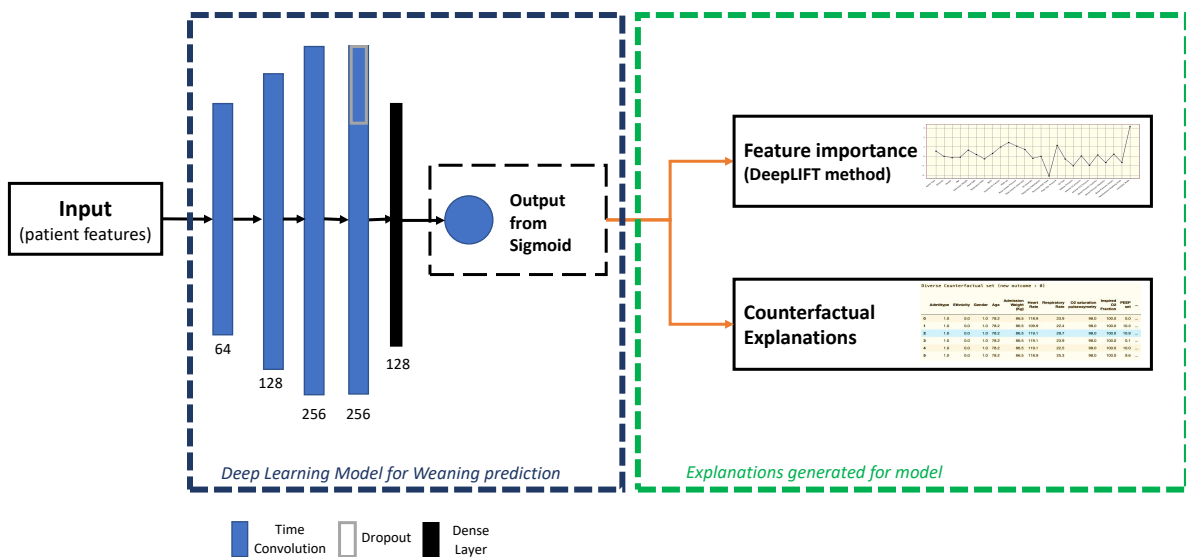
Input
(patient features)

64

128

256

256

128

Output from Sigmoid

Deep Learning Model for Weaning prediction

Feature importance
(DeepLIFT method)

Counterfactual Explanations

Diverse Counterfactual set (new outcome : 0)

| | Admittype | Ethnicity | Gender | Age | Admission Weight (Kg) | Heart Rate | Respiratory Rate | O2 saturation pulseoxymetry | Inspired O2 Fraction | PEEP set | ... |
|---|---|---|---|---|---|---|---|---|---|---|---|
| 0 | 1.0 | 0.0 | 1.0 | 78.2 | 86.5 | 116.9 | 23.6 | 99.0 | 100.0 | 5.0 | ... |
| 1 | 1.0 | 0.0 | 1.0 | 78.2 | 86.5 | 108.8 | 22.4 | 99.0 | 100.0 | 10.0 | ... |
| 2 | 1.0 | 0.0 | 1.0 | 78.2 | 86.5 | 119.1 | 28.7 | 99.0 | 100.0 | 10.0 | ... |
| 3 | 1.0 | 0.0 | 1.0 | 78.2 | 86.5 | 119.1 | 23.6 | 99.0 | 100.0 | 0.1 | ... |
| 4 | 1.0 | 0.0 | 1.0 | 78.2 | 86.5 | 119.1 | 22.3 | 99.0 | 100.0 | 10.0 | ... |
| 5 | 1.0 | 0.0 | 1.0 | 78.2 | 86.5 | 116.9 | 35.3 | 99.0 | 100.0 | 9.9 | ... |

Explanations generated for model

Time Convolution
Dropout
Dense Layer